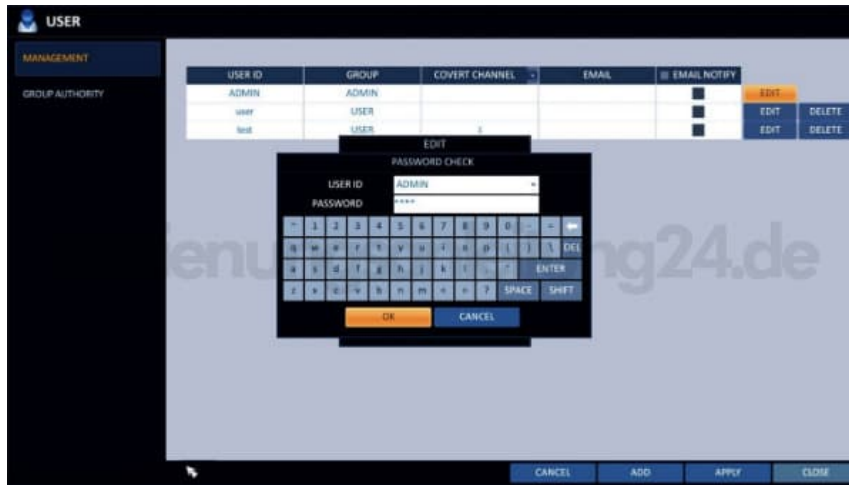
USER

MANAGEMENT

GROUP AUTHORITY

| USER ID | GROUP | COVERT CHANNEL | EMAIL | EMAIL NOTIFY | | |
|---|---|---|---|---|---|---|
| ADMIN | ADMIN | | | | EDIT | |
| user | USER | | | | EDIT | DELETE |
| test | USER | 1 | | | EDIT | DELETE |

EDIT

PASSWORD CHECK

USER ID ADMIN

PASSWORD ****

` 1 2 3 4 5 6 7 8 9 0 - = ←
q w e r t y u i o p [ ] \ DEL
a s d f g h j k l ; ' ENTER
z x c v b n m , . / SPACE SHIFT

OK CANCEL

CANCEL ADD APPLY CLOSE

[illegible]ng24.de